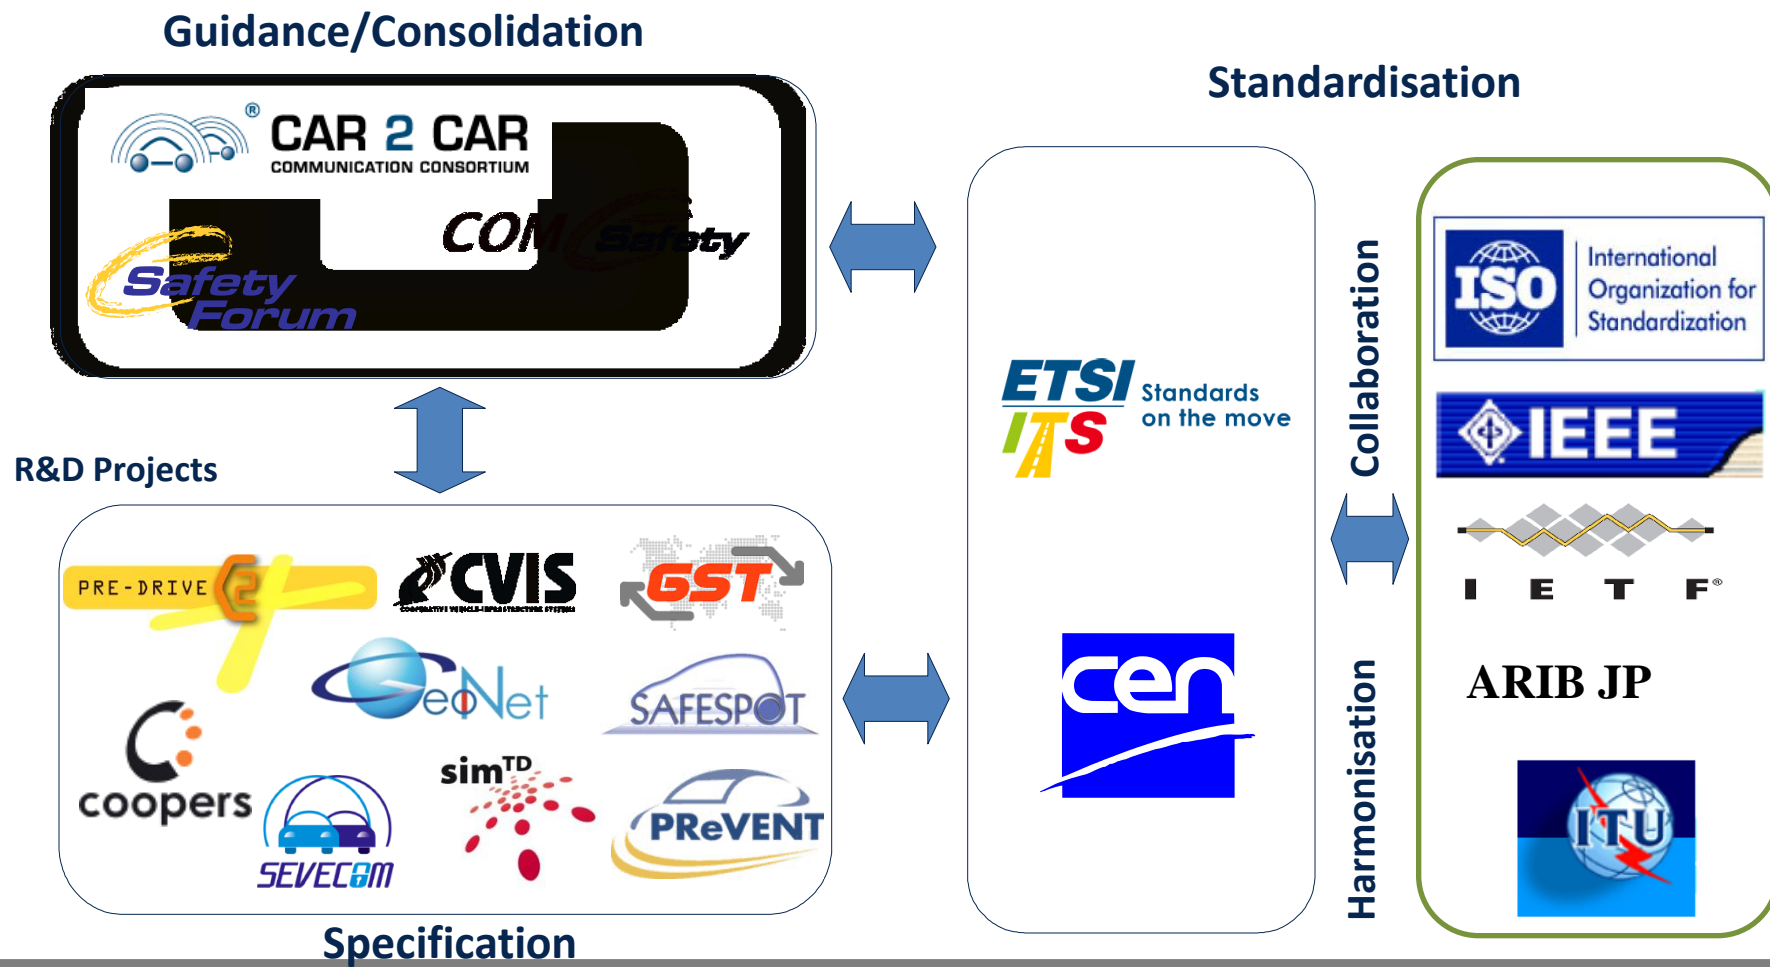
Guidance/Consolidation

CAR 2 CAR
COMMUNICATION CONSORTIUM

COMeSafety

Safety Forum

Standardisation

R&D Projects

PRE-DRIVE C2X

CVIS

GST

GeoNet

SAFESPOT

coopers

simTD

SEVECOM

PReVENT

Specification

ETSI ITS Standards on the move

cen

Collaboration

Harmonisation

ISO International Organization for Standardization

IEEE

I E T F

ARIB JP

ITU